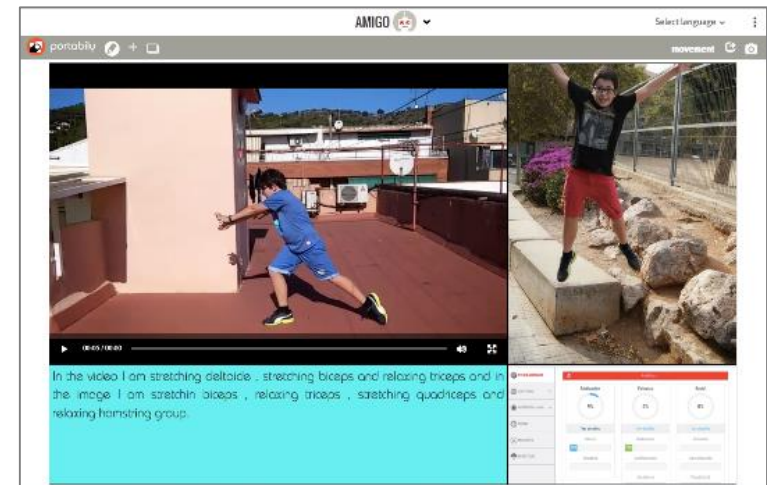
AMIGO

Select language

portabily

movement

00:05 / 00:00

In the video I am stretching deltoids , stretching biceps and relaxing triceps and in the image I am stretchin biceps , relaxing triceps , stretching quadriceps and relaxing hamstring group.

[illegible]